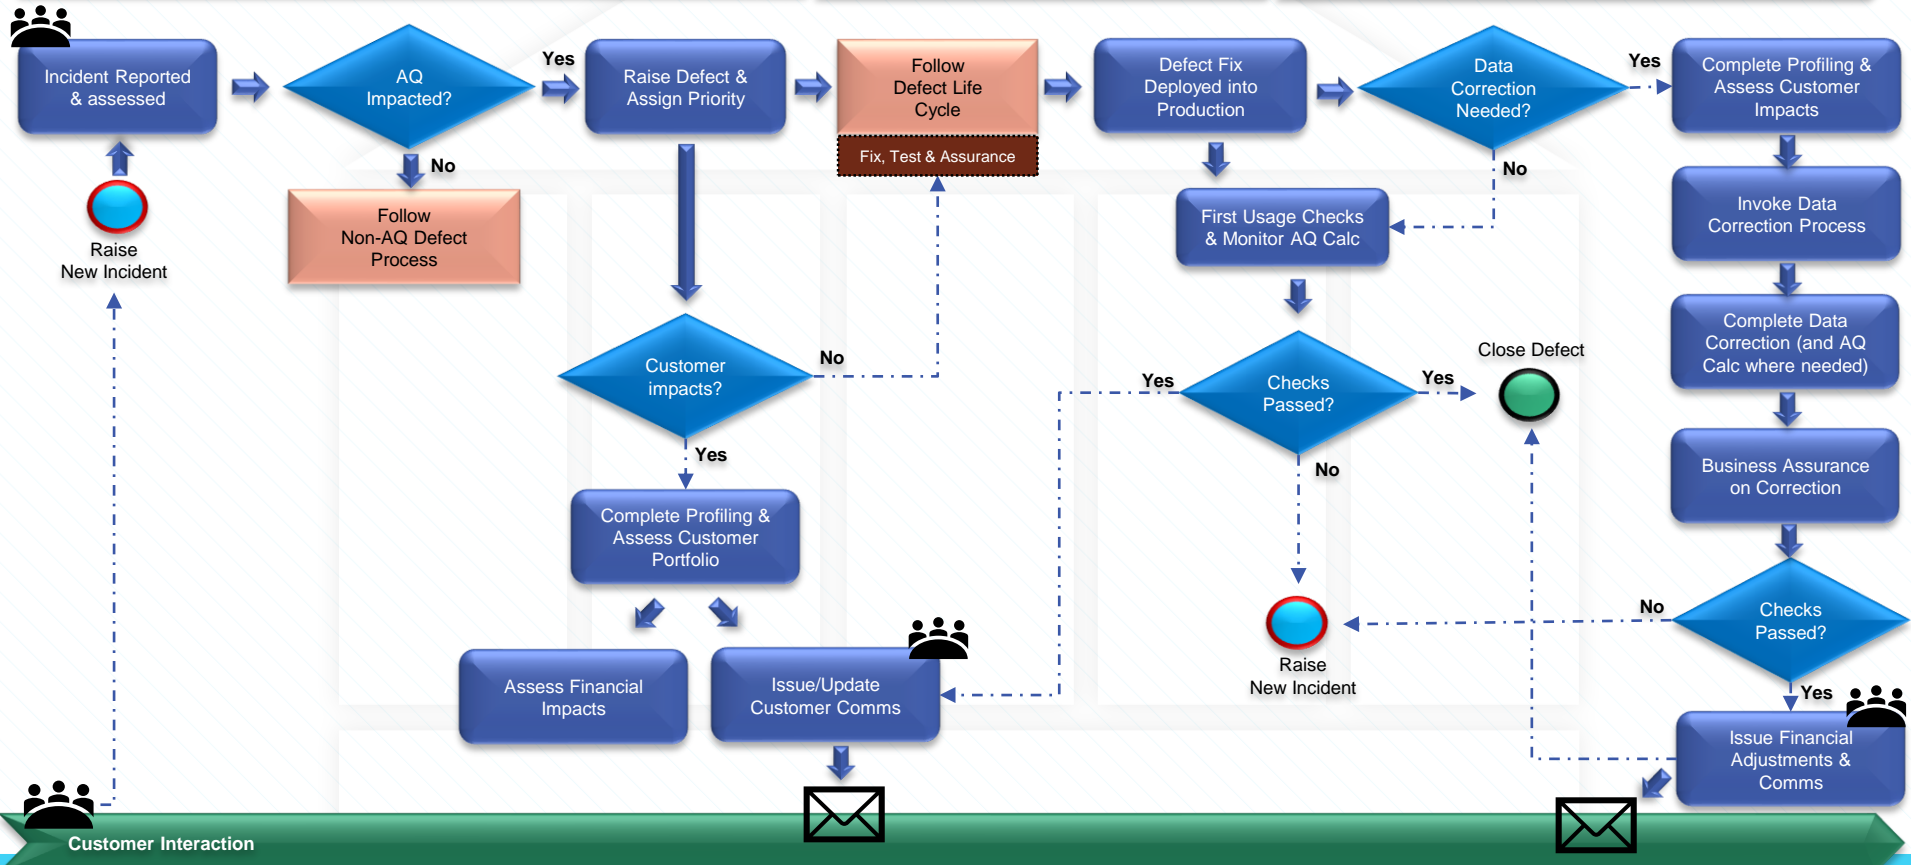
Incident Reported & assessed

AQ Impacted?

Yes

Raise Defect & Assign Priority

Follow Defect Life Cycle

Fix, Test & Assurance

Defect Fix Deployed into Production

Data Correction Needed?

Yes

Complete Profiling & Assess Customer Impacts

No

Follow Non-AQ Defect Process

Raise New Incident

No

First Usage Checks & Monitor AQ Calc

Invoke Data Correction Process

Complete Data Correction (and AQ Calc where needed)

Customer impacts?

No

Yes

Checks Passed?

Yes

Close Defect

Yes

No

Business Assurance on Correction

Complete Profiling & Assess Customer Portfolio

Checks Passed?

No

Raise New Incident

Assess Financial Impacts

Issue/Update Customer Comms

Yes

Issue Financial Adjustments & Comms

Customer Interaction